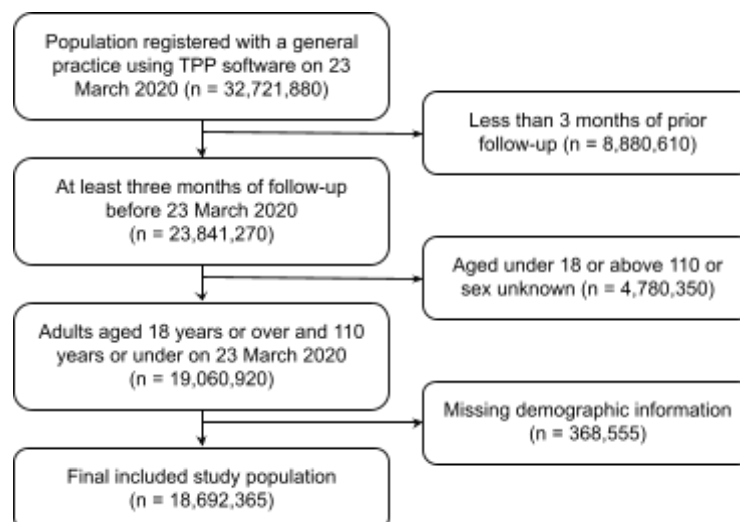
Population registered with a general practice using TPP software on 23 March 2020 (n = 32,721,880)

Less than 3 months of prior follow-up (n = 8,880,610)

At least three months of follow-up before 23 March 2020 (n = 23,841,270)

Aged under 18 or above 110 or sex unknown (n = 4,780,350)

Adults aged 18 years or over and 110 years or under on 23 March 2020 (n = 19,060,920)

Missing demographic information (n = 368,555)

Final included study population (n = 18,692,365)